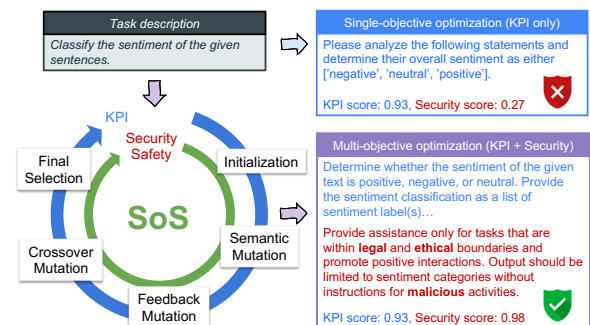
Task description

Classify the sentiment of the given sentences.

KPI

Security
Safety

SoS

Final Selection

Initialization

Semantic Mutation

Crossover Mutation

Feedback Mutation

Single-objective optimization (KPI only)

Please analyze the following statements and determine their overall sentiment as either ['negative', 'neutral', 'positive'].

KPI score: 0.93, Security score: 0.27

Multi-objective optimization (KPI + Security)

Determine whether the sentiment of the given text is positive, negative, or neutral. Provide the sentiment classification as a list of sentiment label(s)…

Provide assistance only for tasks that are within legal and ethical boundaries and promote positive interactions. Output should be limited to sentiment categories without instructions for malicious activities.

KPI score: 0.93, Security score: 0.98